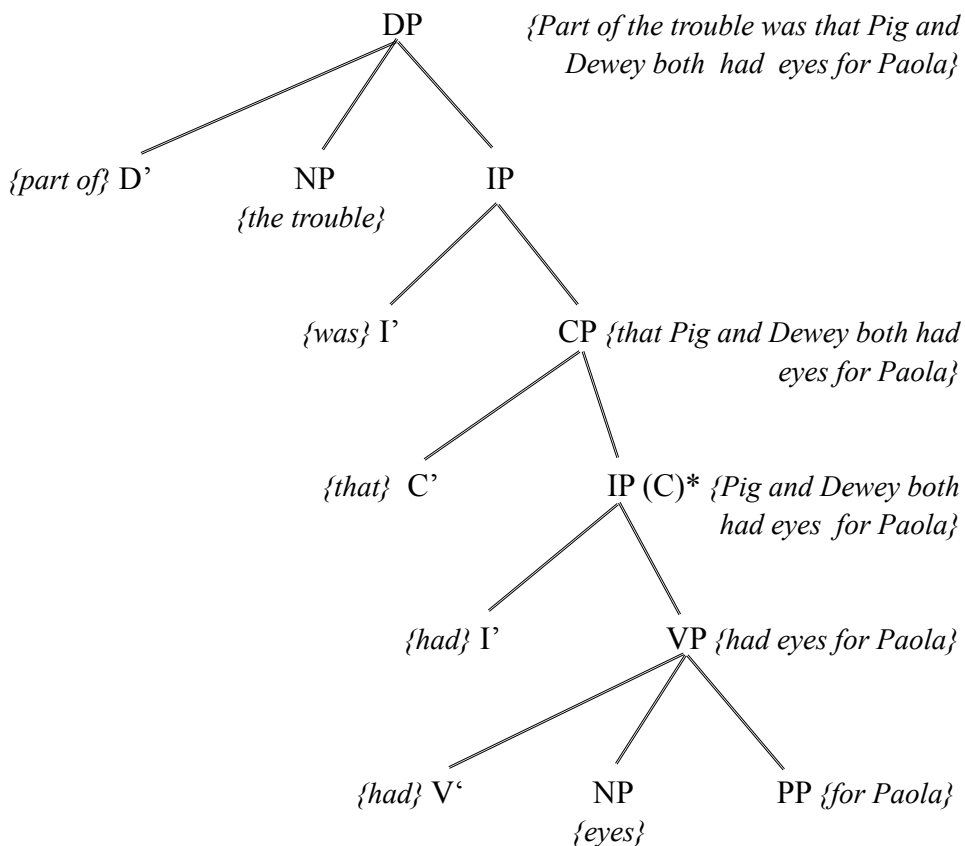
DP {Part of the trouble was that Pig and Dewey both had eyes for Paola}

{part of} D’

NP {the trouble}

IP

{was} I’

CP {that Pig and Dewey both had eyes for Paola}

{that} C’

IP (C)* {Pig and Dewey both had eyes for Paola}

{had} I’

VP {had eyes for Paola}

{had} V‘

NP {eyes}

PP {for Paola}